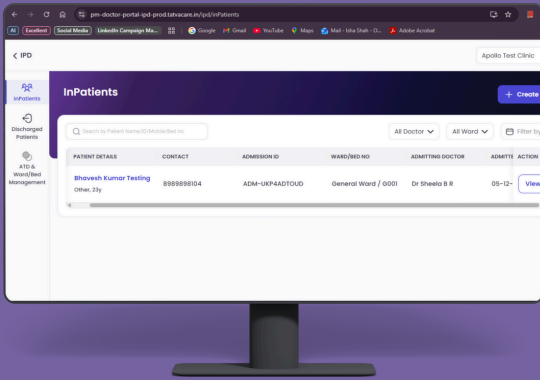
pm-doctor-portal-ipd-prod.tatvacare.in/ipd/inPatients

AI Excellent Social Media LinkedIn Campaign Ma... Google Gmail YouTube Maps Mail - Isha Shah - O... Adobe Acrobat

< IPD

Apollo Test Clinic

InPatients

Discharged Patients

ATD & Ward/Bed Management

InPatients

+ Create

Search by Patient Name/ID/Mobile/Bed no

All Doctor

All Ward

Filter by

| PATIENT DETAILS | CONTACT | ADMISSION ID | WARD/BED NO | ADMITTING DOCTOR | ADMITTE | ACTION |
|---|---|---|---|---|---|---|
| Bhavesh Kumar Testing Other, 23y | 8989898104 | ADM-UKP4ADTOUD | General Ward / G001 | Dr Sheela B R | 05-12- | View |